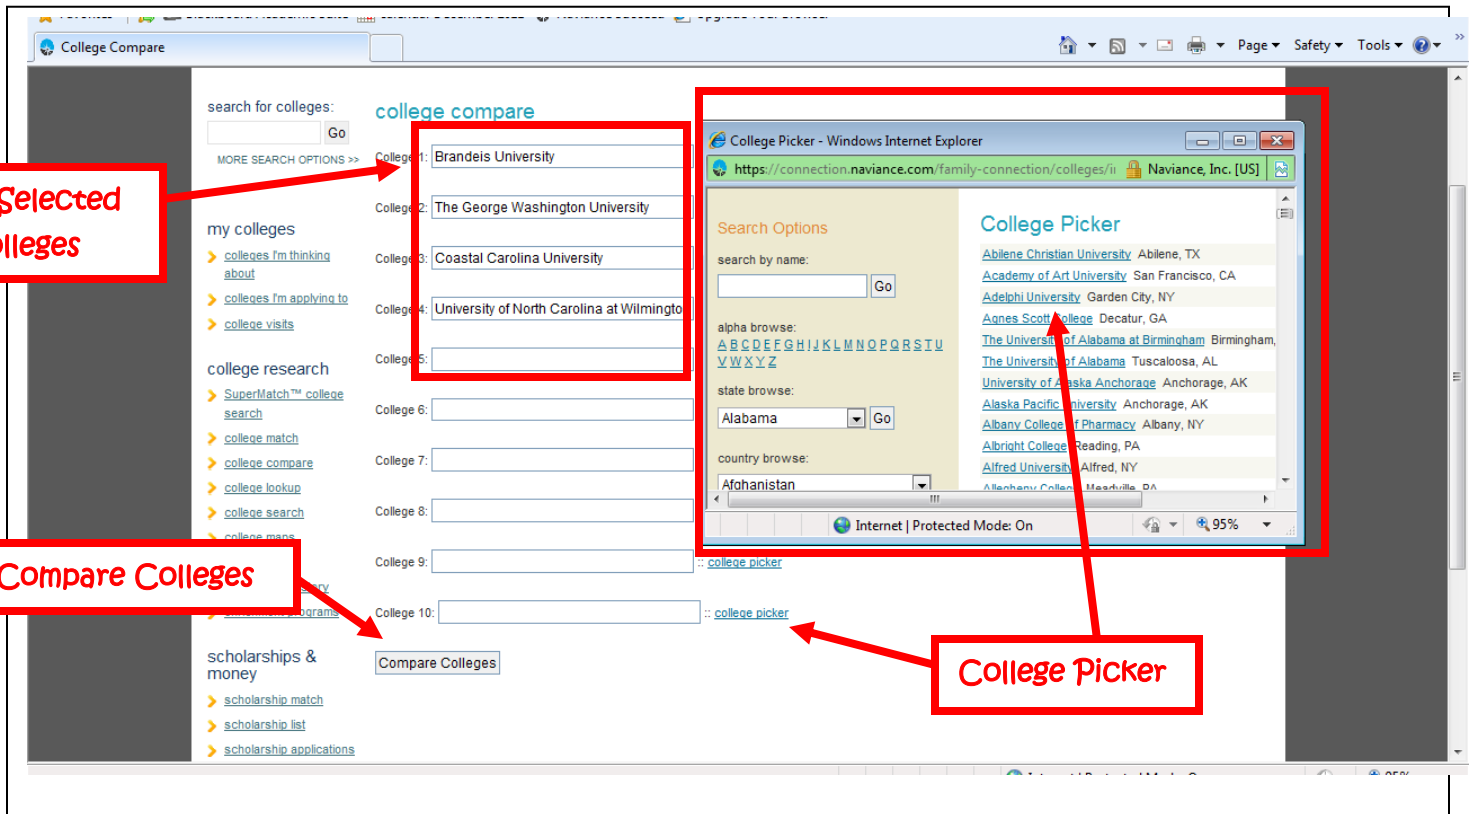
College Compare

Page ▾ Safety ▾ Tools ▾

search for colleges:

Go

MORE SEARCH OPTIONS >>

Selected
lleges

my colleges

colleges I'm thinking about

colleges I'm applying to

college visits

college research

SuperMatch™ college search

college match

college compare

college lookup

college search

college maps

Compare Colleges

scholarships & money

scholarship match

scholarship list

scholarship applications

college compare

College 1: Brandeis University

College 2: The George Washington University

College 3: Coastal Carolina University

College 4: University of North Carolina at Wilmingto

College 5:

College 6:

College 7:

College 8:

College 9: :: college picker

College 10: :: college picker

Compare Colleges

College Picker - Windows Internet Explorer

https://connection.naviance.com/family-connection/colleges/i Naviance, Inc. [US]

Search Options

search by name:

Go

alpha browse:

A B C D E F G H I J K L M N O P Q R S T U V W X Y Z

state browse:

Alabama Go

country browse:

Afghanistan

College Picker

Abilene Christian University Abilene, TX
Academy of Art University San Francisco, CA
Adelphi University Garden City, NY
Agnes Scott College Decatur, GA
The University of Alabama at Birmingham Birmingham,
The University of Alabama Tuscaloosa, AL
University of Alaska Anchorage Anchorage, AK
Alaska Pacific University Anchorage, AK
Albany College of Pharmacy Albany, NY
Albright College Reading, PA
Alfred University Alfred, NY

Internet | Protected Mode: On 95%

College Picker